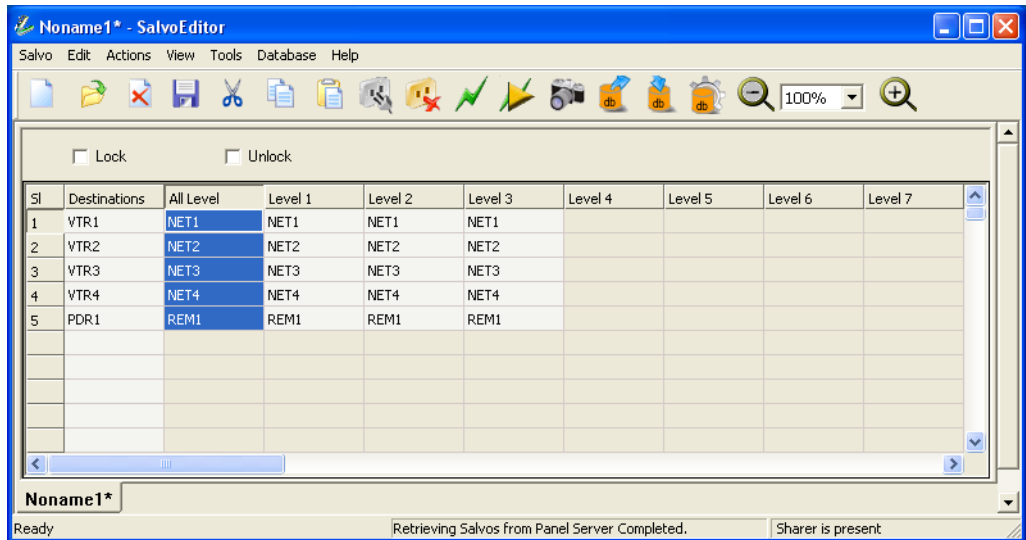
Noname1* - SalvoEditor

Salvo Edit Actions View Tools Database Help

100%

Lock Unlock

| Sl | Destinations | All Level | Level 1 | Level 2 | Level 3 | Level 4 | Level 5 | Level 6 | Level 7 |
|---|---|---|---|---|---|---|---|---|---|
| 1 | VTR1 | NET1 | NET1 | NET1 | NET1 | | | | |
| 2 | VTR2 | NET2 | NET2 | NET2 | NET2 | | | | |
| 3 | VTR3 | NET3 | NET3 | NET3 | NET3 | | | | |
| 4 | VTR4 | NET4 | NET4 | NET4 | NET4 | | | | |
| 5 | PDR1 | REM1 | REM1 | REM1 | REM1 | | | | |

Noname1*

Ready Retrieving Salvos from Panel Server Completed. Sharer is present